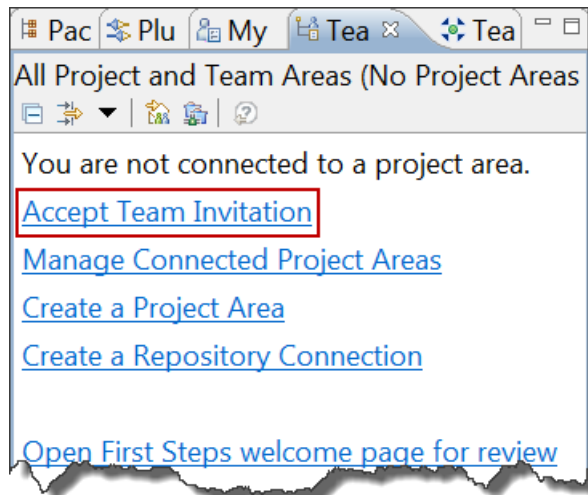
Pac Plu My Tea Tea

All Project and Team Areas (No Project Areas

You are not connected to a project area.

Accept Team Invitation

Manage Connected Project Areas

Create a Project Area

Create a Repository Connection

Open First Steps welcome page for review